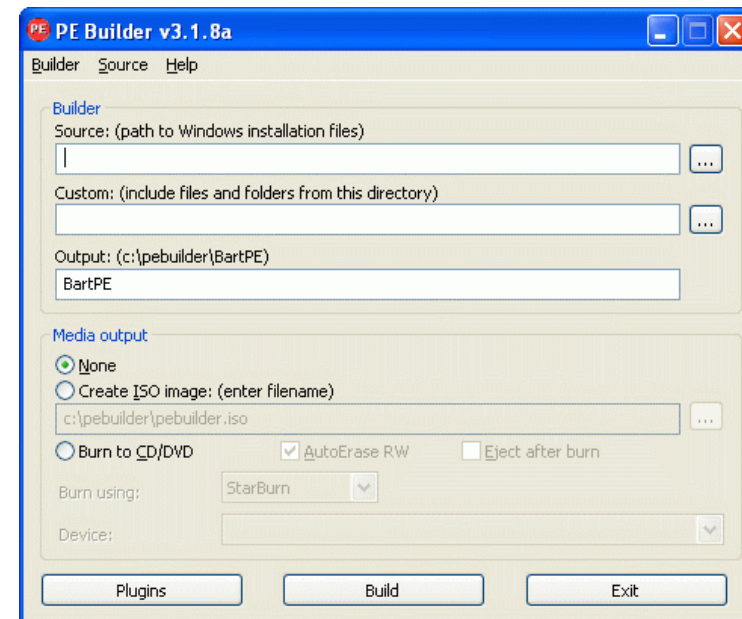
PE PE Builder v3.1.8a

Builder Source Help

Builder
Source: (path to Windows installation files)
...
Custom: (include files and folders from this directory)
...
Output: (c:\pebuilder\BartPE)
BartPE

Media output
None
Create ISO image: (enter filename)
c:\pebuilder\pebuilder.iso
...
Burn to CD/DVD
AutoErase RW
Eject after burn
Burn using:
StarBurn
Device:

Plugins
Build
Exit